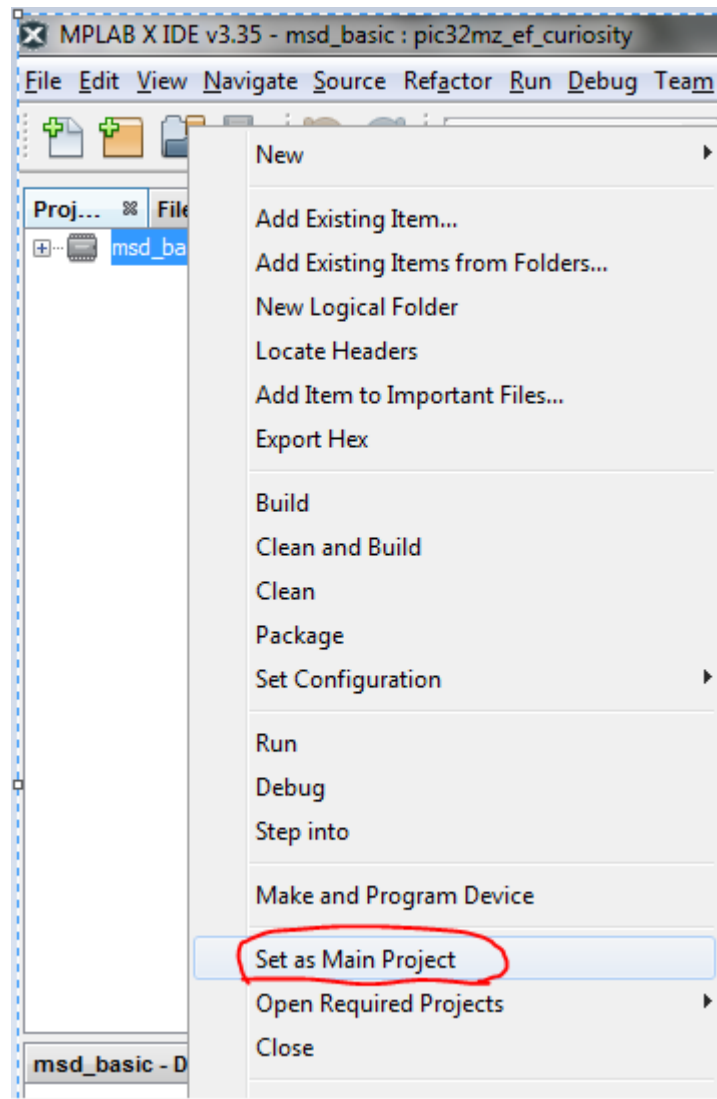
MPLAB X IDE v3.35 - msd_basic : pic32mz_ef_curiosity

File Edit View Navigate Source Refactor Run Debug Team

Proj... File

msd_ba

New

Add Existing Item...
Add Existing Items from Folders...
New Logical Folder
Locate Headers
Add Item to Important Files...
Export Hex

Build
Clean and Build
Clean
Package
Set Configuration

Run
Debug
Step into

Make and Program Device

Set as Main Project
Open Required Projects
Close

msd_basic - D